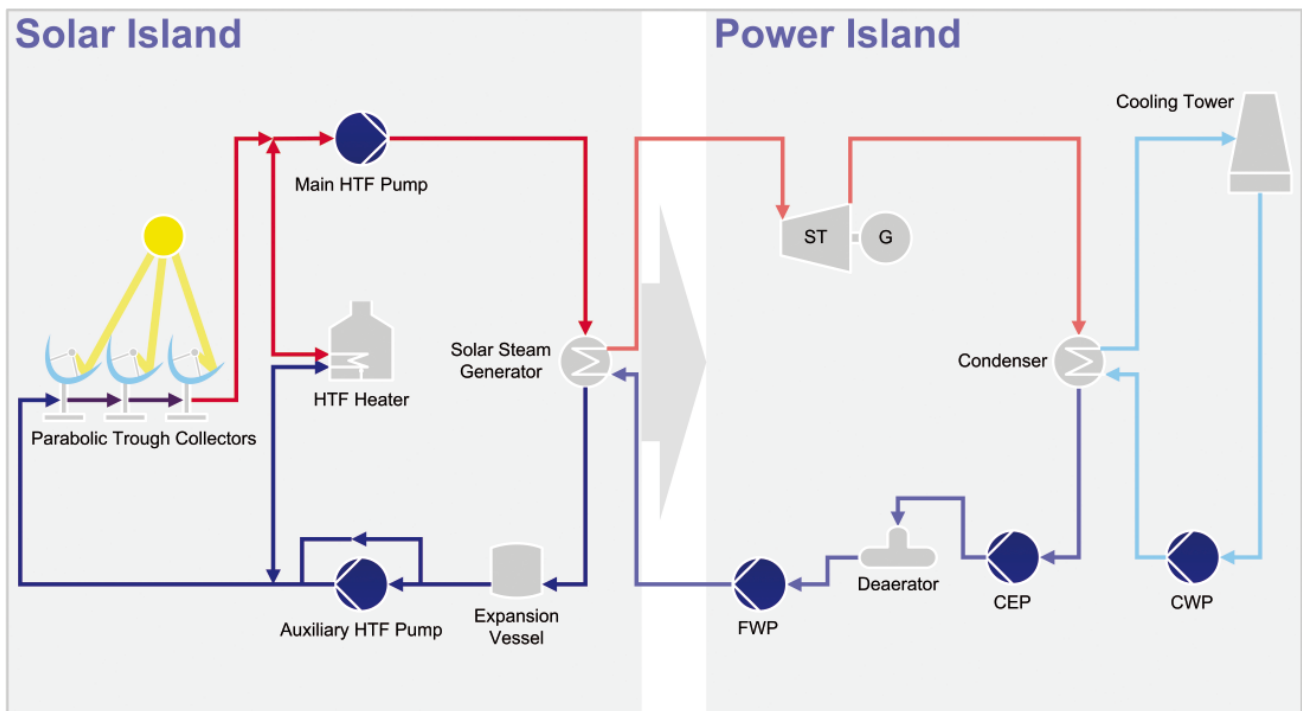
Solar Island

Power Island

Main HTF Pump

HTF Heater

Parabolic Trough Collectors

Solar Steam Generator

Auxiliary HTF Pump

Expansion Vessel

ST

G

Cooling Tower

Condenser

Deaerator

FWP

CEP

CWP